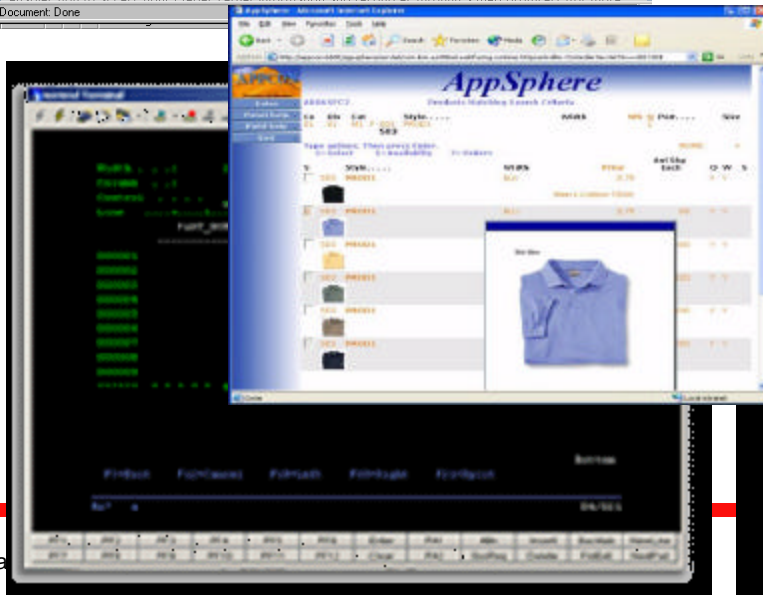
Document: Done

AppSphere - Microsoft Internet Explorer

File Edit View Favorites Tools Help

Back Search Favorites Media

AppSphere

Products Matching Search Criteria

Bottom

F3=Exit F12=Cancel F5=Refresh F19=Left F20=Right

Enter